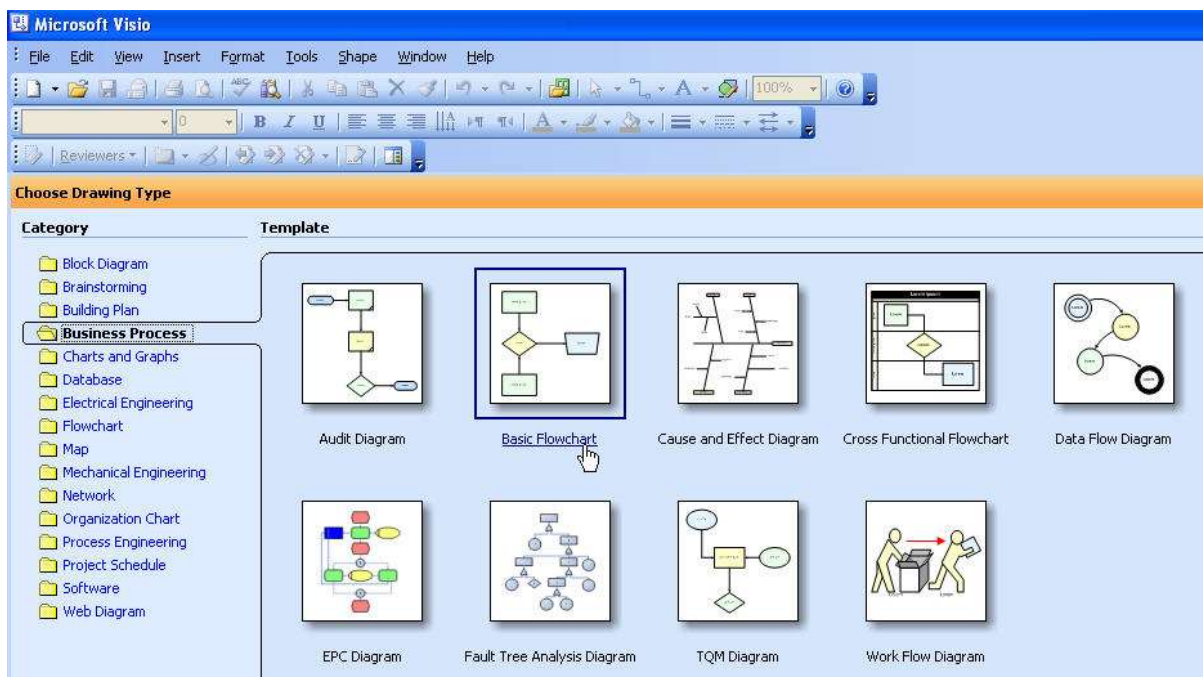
Microsoft Visio

File Edit View Insert Format Tools Shape Window Help

100%

Reviewers

Choose Drawing Type

Category

Block Diagram
Brainstorming
Building Plan
Business Process
Charts and Graphs
Database
Electrical Engineering
Flowchart
Map
Mechanical Engineering
Network
Organization Chart
Process Engineering
Project Schedule
Software
Web Diagram

Template

Audit Diagram
Basic Flowchart
Cause and Effect Diagram
Cross Functional Flowchart
Data Flow Diagram
EPC Diagram
Fault Tree Analysis Diagram
TQM Diagram
Work Flow Diagram